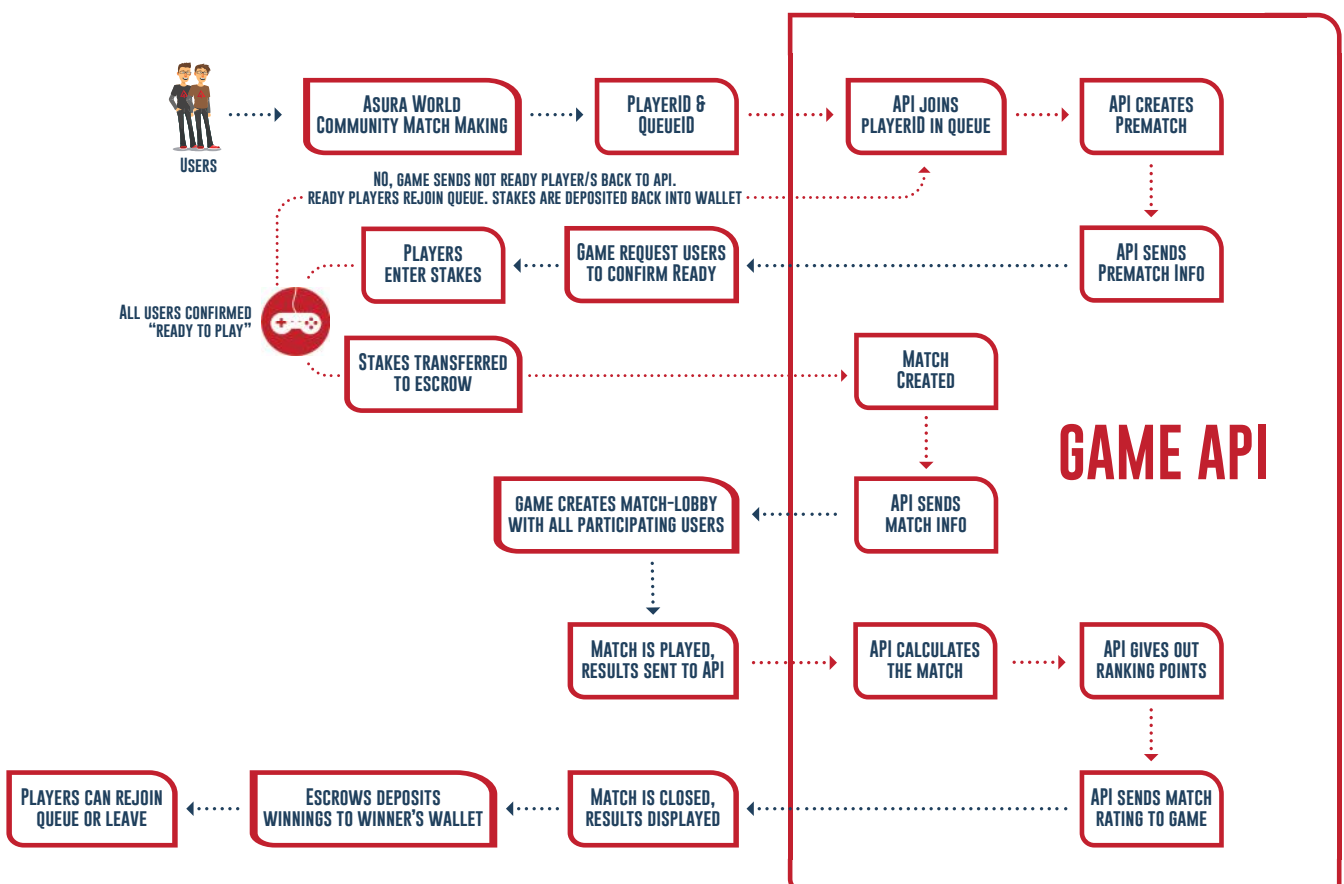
Users

Asura World Community Match Making

PlayerID & QueueID

API joins PlayerID in queue

API creates Prematch

NO, game sends not ready player/s back to API.
Ready players rejoin queue. Stakes are deposited back into wallet

Players enter stakes

Game request users to confirm Ready

API sends Prematch Info

All users confirmed "ready to play"

Stakes transferred to escrow

Match Created

GAME API

Game creates match-lobby with all participating users

API sends match info

Match is played, results sent to API

API calculates the match

API gives out ranking points

Players can rejoin queue or leave

Escrows deposits winnings to winner's wallet

Match is closed, results displayed

API sends match rating to game